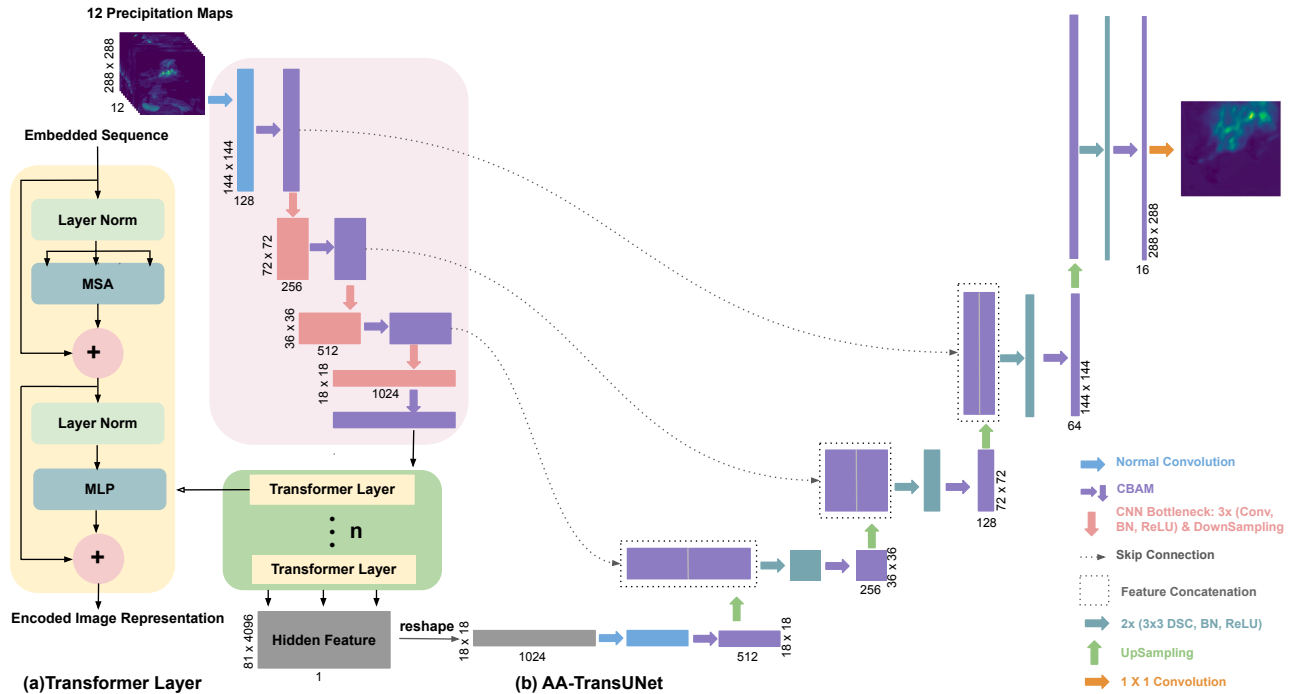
12 Precipitation Maps

288 x 288

12

144 x 144

128

72 x 72

256

36 x 36

512

18 x 18

1024

Embedded Sequence

Layer Norm

MSA

+

Layer Norm

MLP

+

Encoded Image Representation

(a)Transformer Layer

Transformer Layer

⋮ n

Transformer Layer

Hidden Feature

81 x 4096

1

reshape

18 x 18

1024

512

18 x 18

256

36 x 36

128

72 x 72

64

144 x 144

16

288 x 288

(b) AA-TransUNet

Normal Convolution

CBAM

CNN Bottleneck: 3x (Conv, BN, ReLU) & DownSampling

Skip Connection

Feature Concatenation

2x (3x3 DSC, BN, ReLU)

UpSampling

1 X 1 Convolution